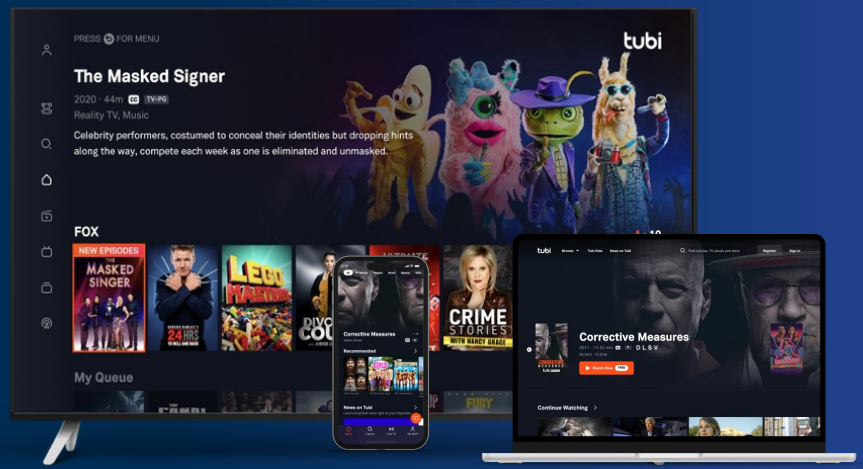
PRESS FOR MENU

tubi

The Masked Signer

2020 · 44m CC TV-PG

Reality TV, Music

Celebrity performers, costumed to conceal their identities but dropping hints along the way, compete each week as one is eliminated and unmasked.

FOX

NEW EPISODES

THE MASKED SINGER

24 HRS TO HELL AND BACK

LEGO MASTERS

DIVORCE COURT

CRIME STORIES WITH NANCY GRACE

My Queue

Corrective Measures

Recommended

News on Tubi

tubi

Corrective Measures

2022 · 1h 42 min · DLSV

Action · Crime

Watch Now

Continue Watching